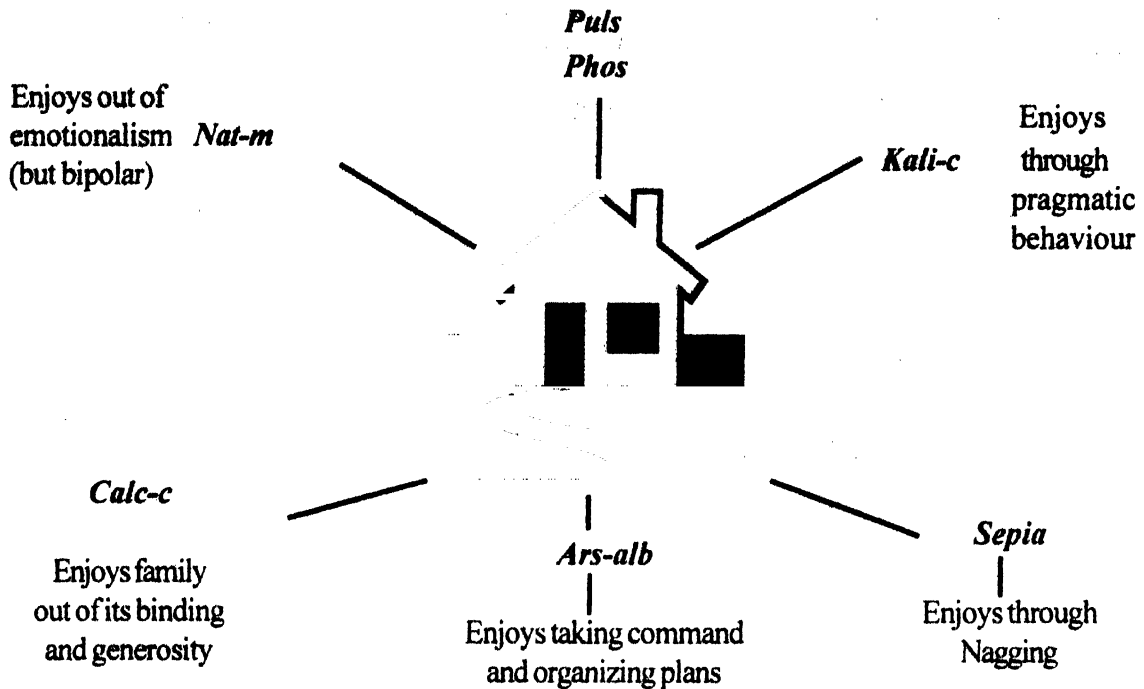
Puls
Phos

Enjoys out of emotionalism (but bipolar) Nat-m

Kali-c Enjoys through pragmatic behaviour

Calc-c

Enjoys family out of its binding and generosity

Ars-alb

Enjoys taking command and organizing plans

Sepia

Enjoys through Nagging